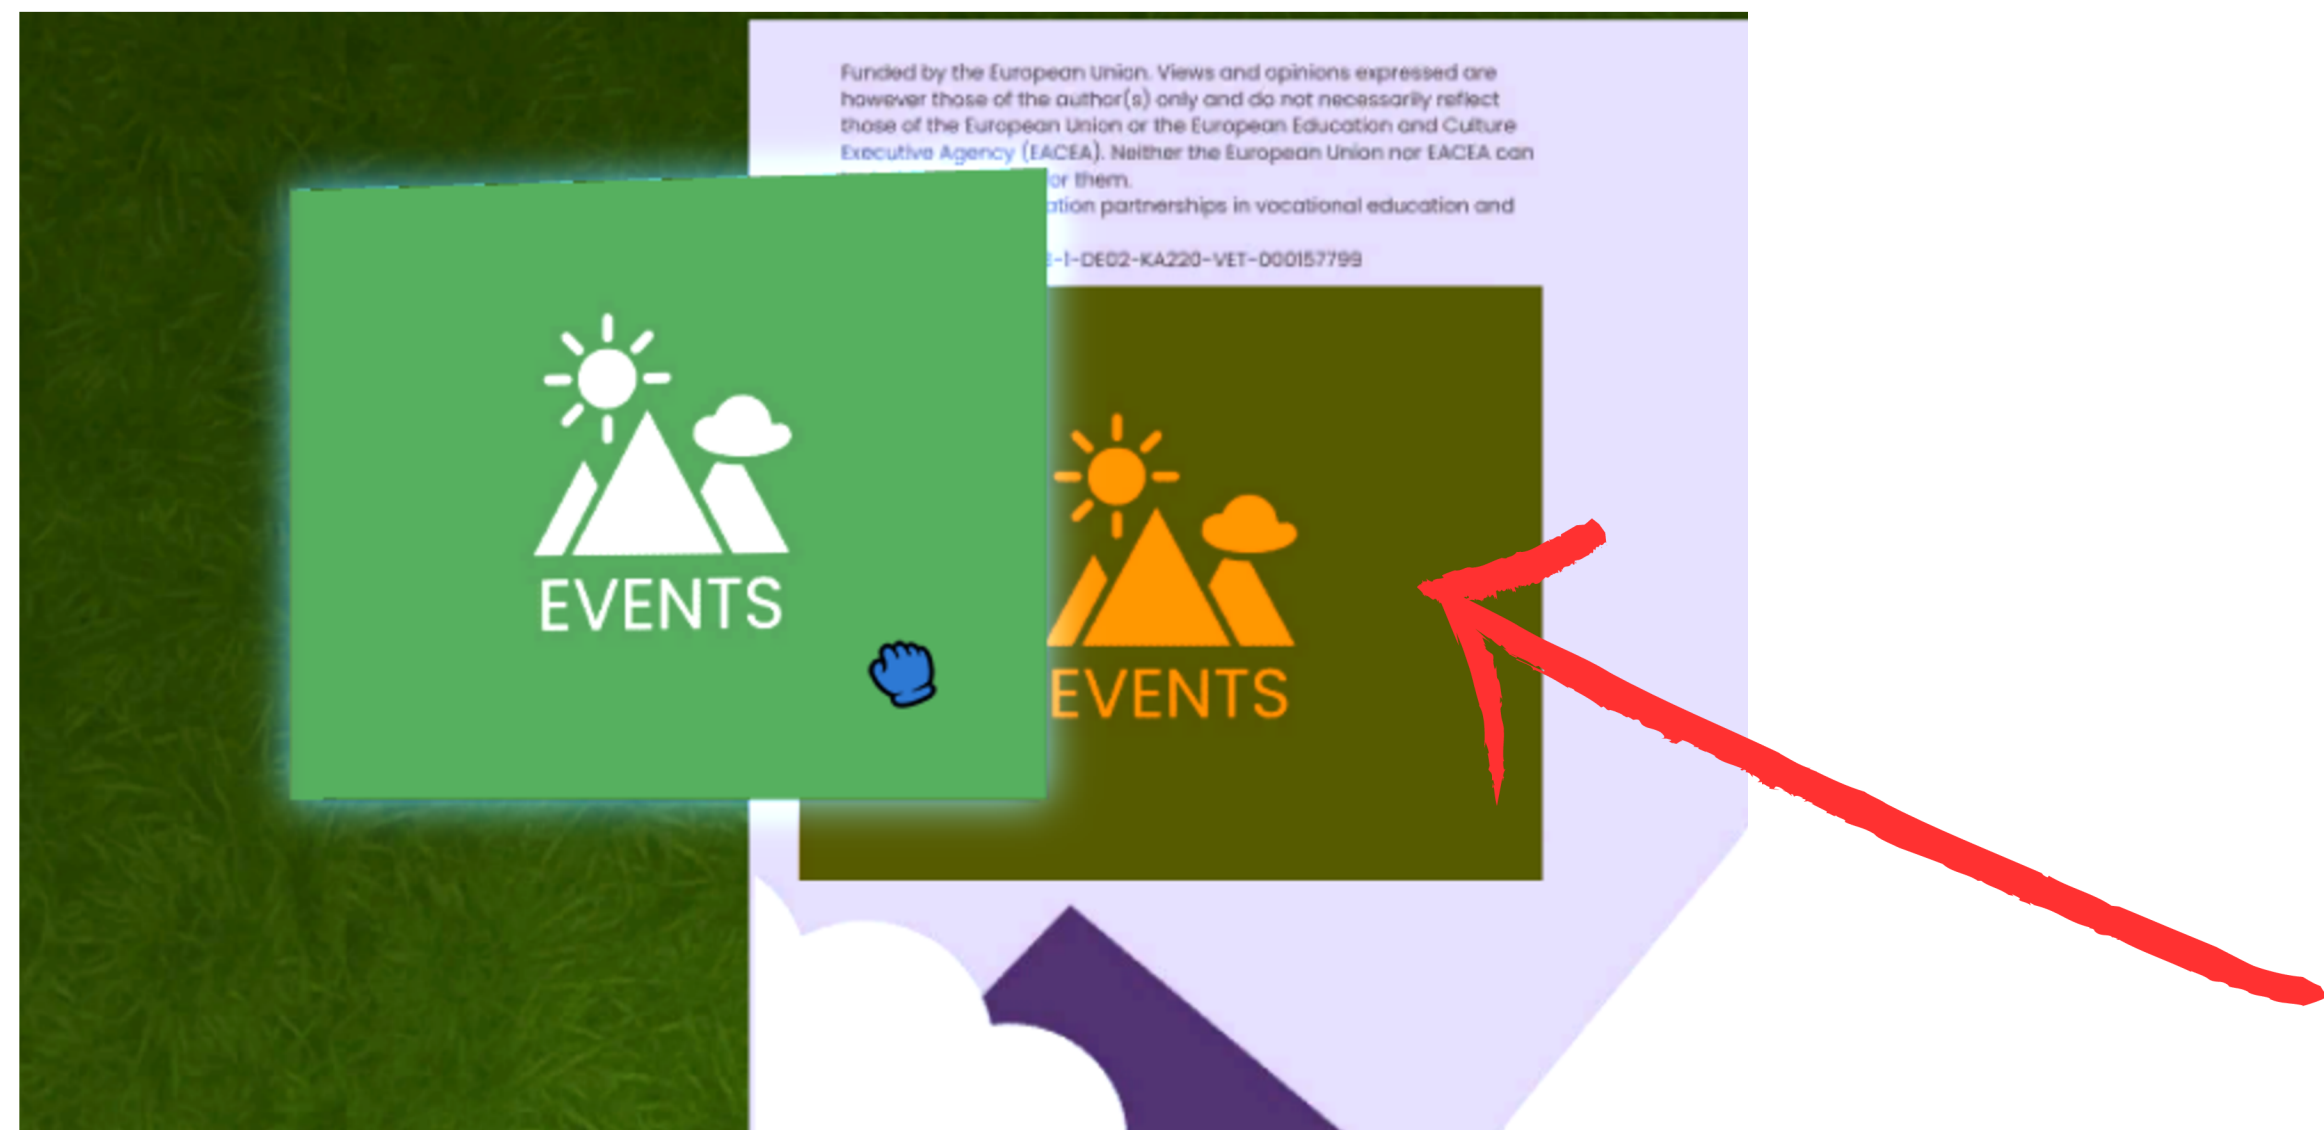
Funded by the European Union. Views and opinions expressed are however those of the author(s) only and do not necessarily reflect those of the European Union or the European Education and Culture Executive Agency (EACEA). Neither the European Union nor EACEA can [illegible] or them.
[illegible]ation partnerships in vocational education and
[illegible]-1-DE02-KA220-VET-000157799

EVENTS

EVENTS